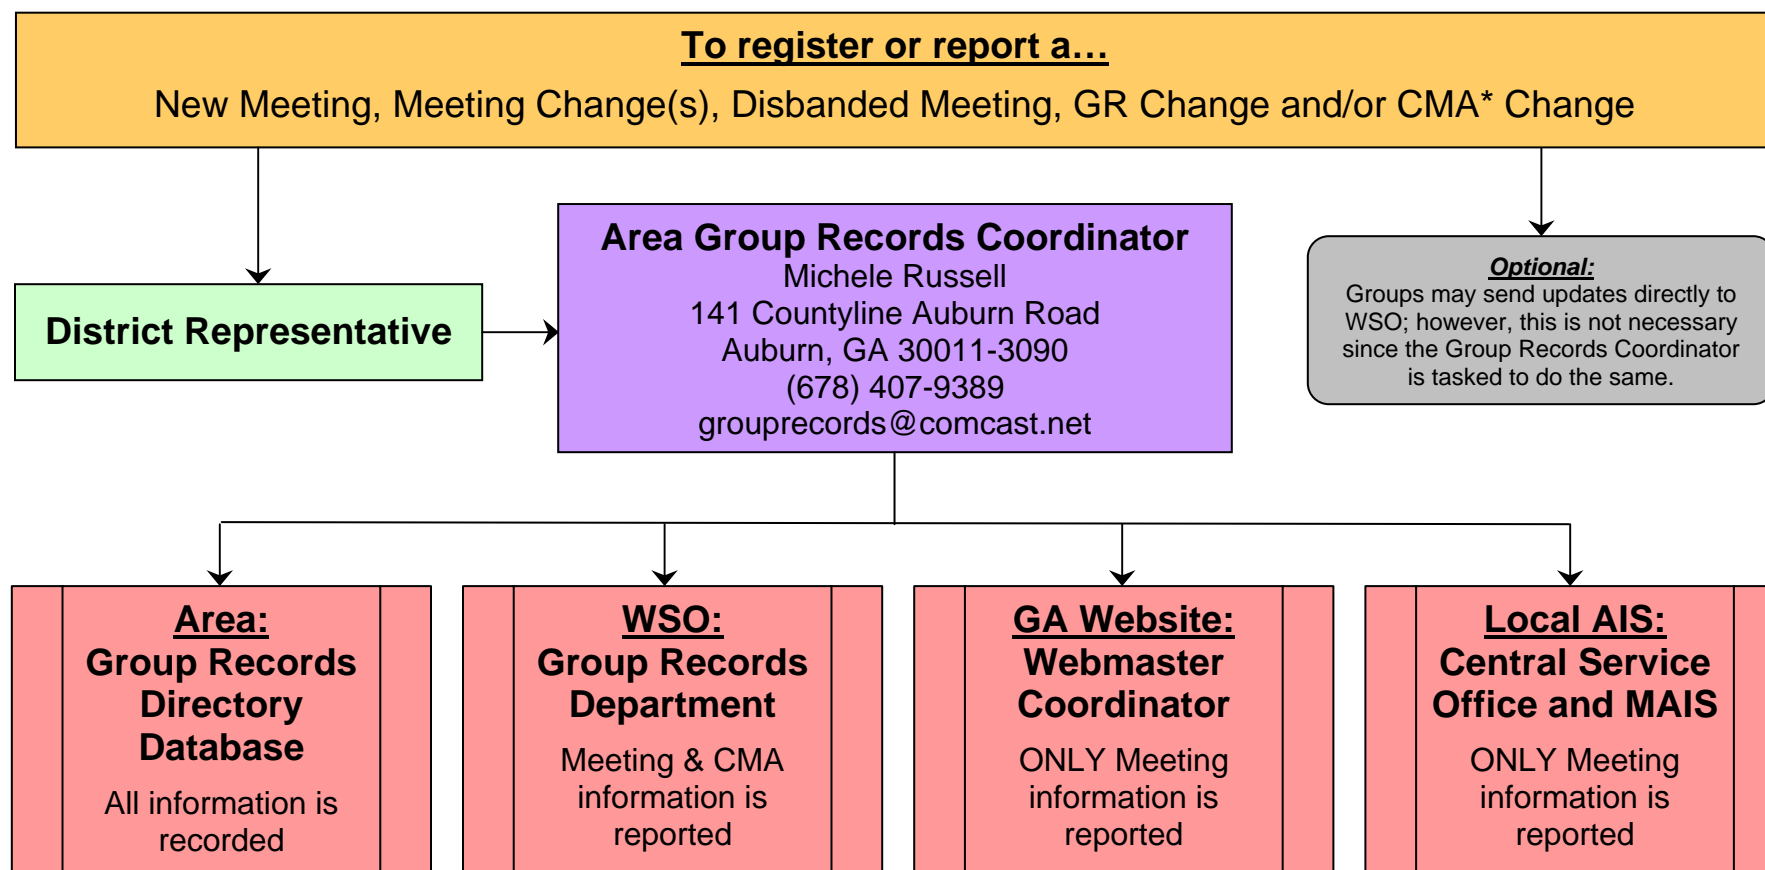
To register or report a…

New Meeting, Meeting Change(s), Disbanded Meeting, GR Change and/or CMA* Change

District Representative

Area Group Records Coordinator
Michele Russell
141 Countyline Auburn Road
Auburn, GA 30011-3090
(678) 407-9389
grouprecords@comcast.net

Optional:
Groups may send updates directly to WSO; however, this is not necessary since the Group Records Coordinator is tasked to do the same.

Area:
Group Records Directory Database
All information is recorded

WSO:
Group Records Department
Meeting & CMA information is reported

GA Website:
Webmaster Coordinator
ONLY Meeting information is reported

Local AIS:
Central Service Office and MAIS
ONLY Meeting information is reported